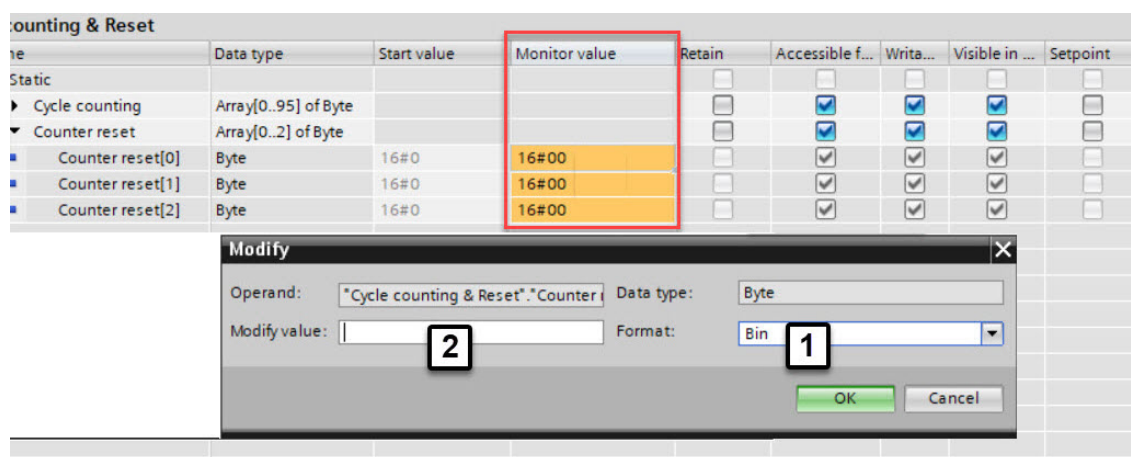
ounting & Reset

| e | Data type | Start value | Monitor value | Retain | Accessible f... | Writa... | Visible in ... | Setpoint |
|---|---|---|---|---|---|---|---|---|
| Static | | | | | | | | |
| Cycle counting | Array[0..95] of Byte | | | | | | | |
| Counter reset | Array[0..2] of Byte | | | | | | | |
| Counter reset[0] | Byte | 16#0 | 16#00 | | | | | |
| Counter reset[1] | Byte | 16#0 | 16#00 | | | | | |
| Counter reset[2] | Byte | 16#0 | 16#00 | | | | | |

Modify

Operand: "Cycle counting & Reset"."Counter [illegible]
Data type: Byte
Modify value:
Format: Bin

2

1

OK
Cancel